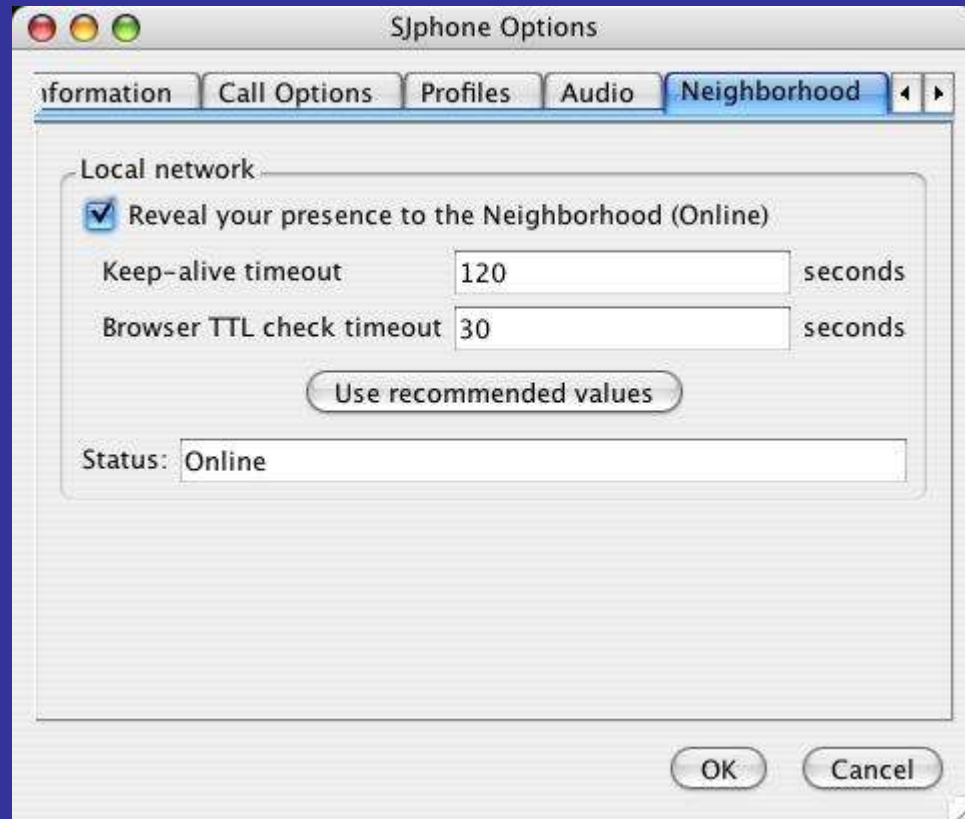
SJphone Options

ıformation | Call Options | Profiles | Audio | Neighborhood

Local network

Reveal your presence to the Neighborhood (Online)

Keep-alive timeout 120 seconds

Browser TTL check timeout 30 seconds

Use recommended values

Status: Online

OK Cancel